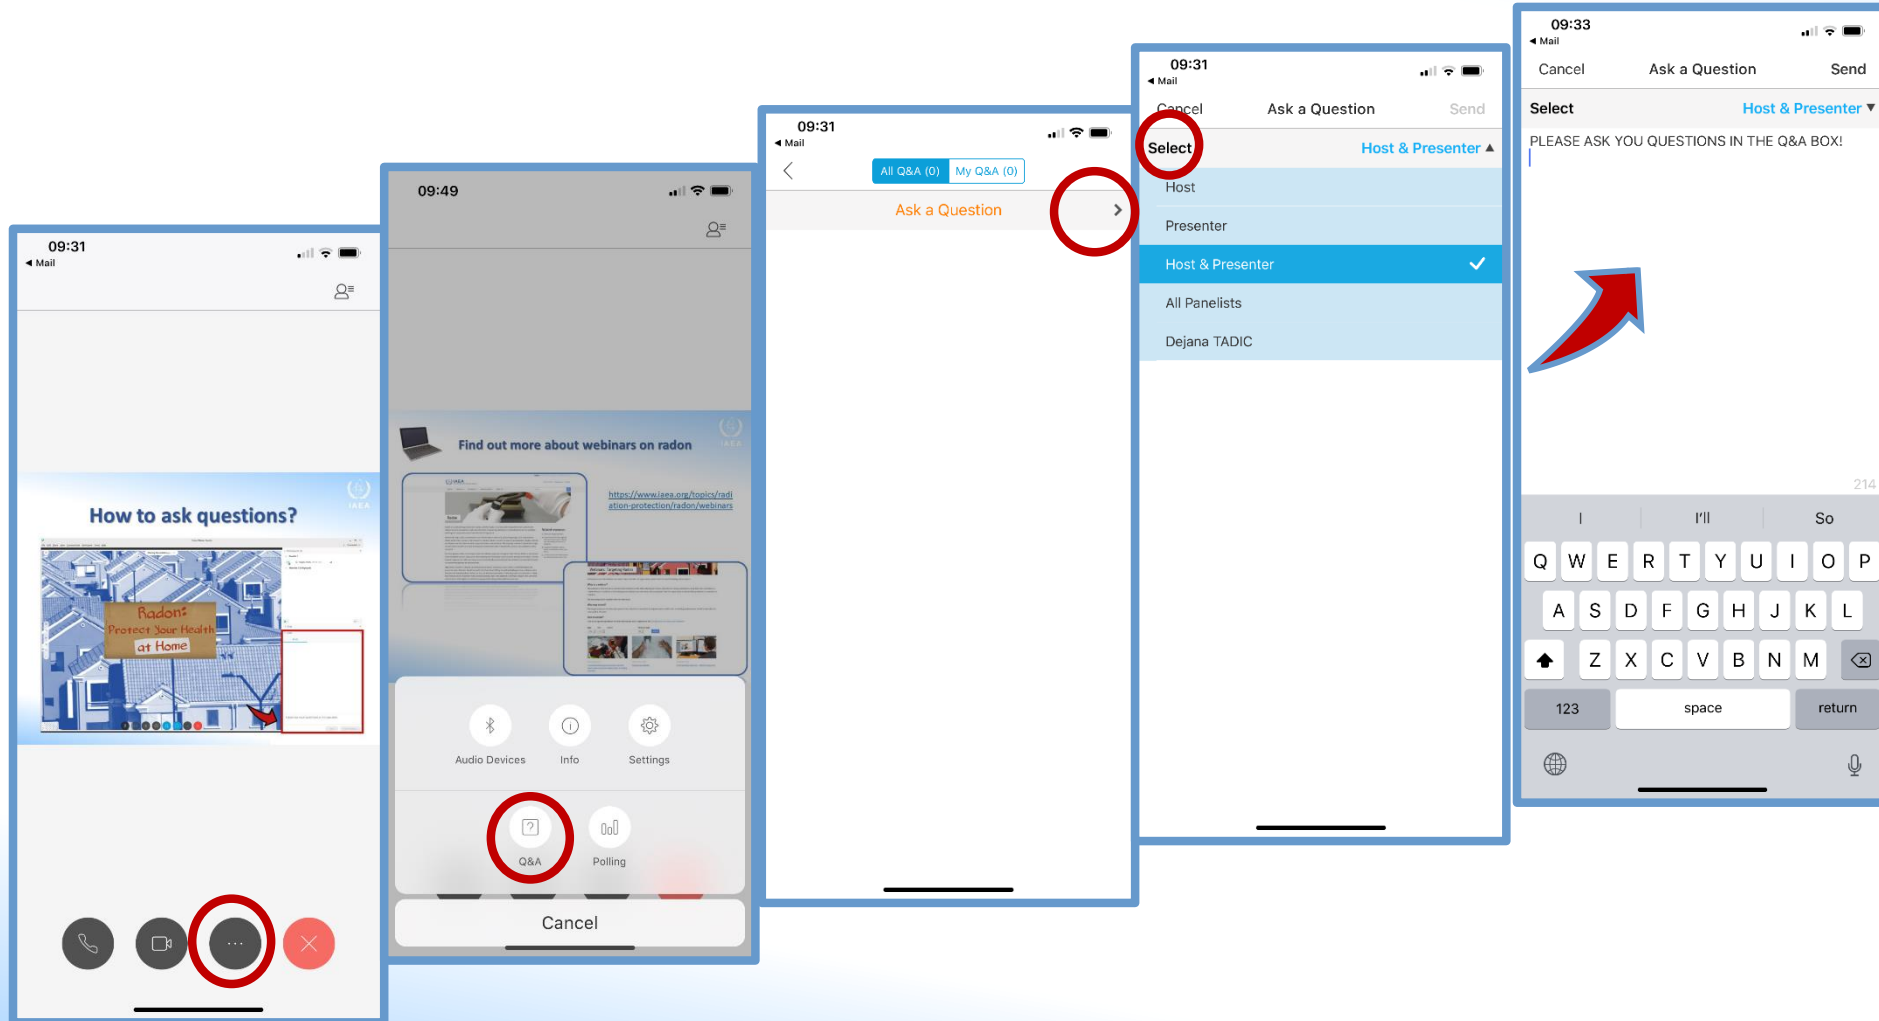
09:31
◀ Mail

How to ask questions?

Radon: Protect Your Health at Home

09:49

Find out more about webinars on radon

https://www.iaea.org/topics/radiation-protection/radon/webinars

Audio Devices
Info
Settings

Q&A
Polling

Cancel

09:31
◀ Mail

All Q&A (0)
My Q&A (0)

Ask a Question

09:31
◀ Mail

Cancel
Ask a Question
Send

Select
Host & Presenter ▲

Host
Presenter
Host & Presenter
All Panelists
Dejana TADIC

09:33
◀ Mail

Cancel
Ask a Question
Send

Select
Host & Presenter ▼

PLEASE ASK YOU QUESTIONS IN THE Q&A BOX!

214

I
I'll
So

Q W E R T Y U I O P
A S D F G H J K L
Z X C V B N M
123
space
return